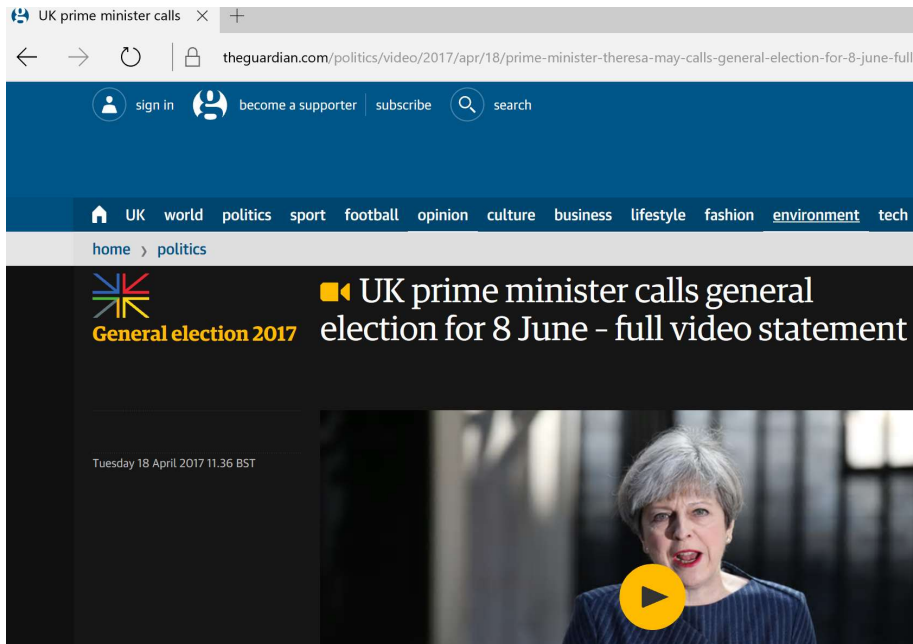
UK prime minister calls ×

theguardian.com/politics/video/2017/apr/18/prime-minister-theresa-may-calls-general-election-for-8-june-full

sign in
become a supporter
subscribe
search

UK world politics sport football opinion culture business lifestyle fashion environment tech

home › politics

General election 2017

UK prime minister calls general election for 8 June - full video statement

Tuesday 18 April 2017 11.36 BST